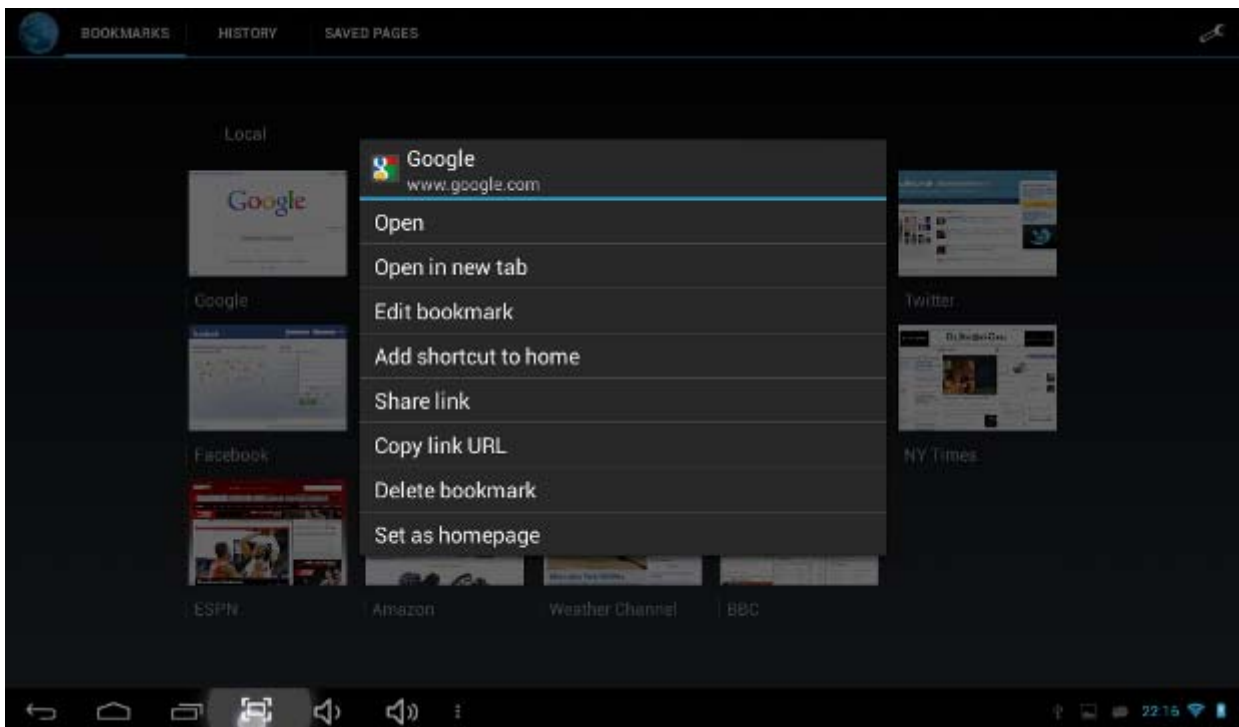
BOOKMARKS HISTORY SAVED PAGES

Local

Google

Google
www.google.com

Open
Open in new tab
Edit bookmark
Add shortcut to home
Share link
Copy link URL
Delete bookmark
Set as homepage

Twitter

Facebook

NY Times

ESPN Amazon Weather Channel BBC

22:16